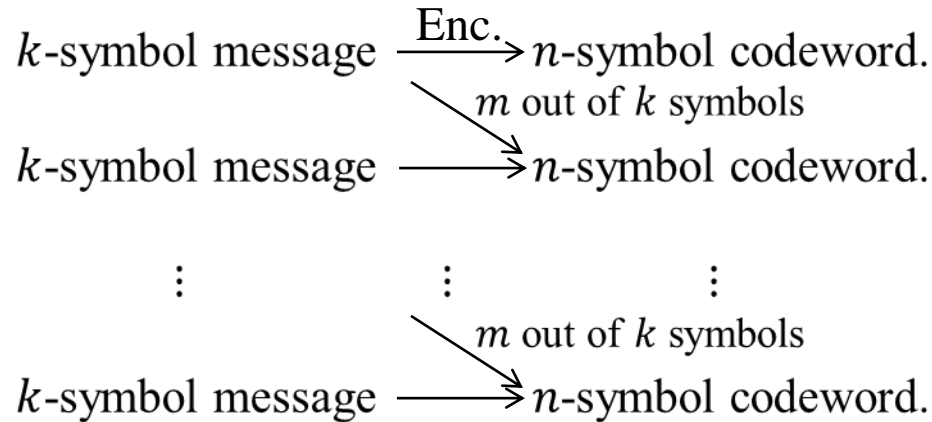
$k$-symbol message $\xrightarrow{\text{Enc.}}$ $n$-symbol codeword.

$m$ out of $k$ symbols

$k$-symbol message $\longrightarrow$ $n$-symbol codeword.

$\vdots$ $\vdots$ $\vdots$

$m$ out of $k$ symbols

$k$-symbol message $\longrightarrow$ $n$-symbol codeword.